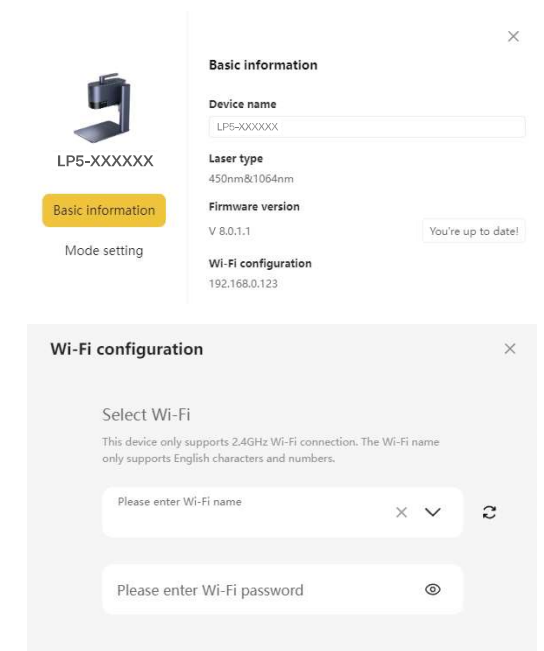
×

LP5-XXXXXX

Basic information

Mode setting

Basic information

Device name

LP5-XXXXXX

Laser type

450nm&1064nm

Firmware version

V 8.0.1.1

You're up to date!

Wi-Fi configuration

192.168.0.123

Wi-Fi configuration

×

Select Wi-Fi

This device only supports 2.4GHz Wi-Fi connection. The Wi-Fi name only supports English characters and numbers.

Please enter Wi-Fi name

Please enter Wi-Fi password